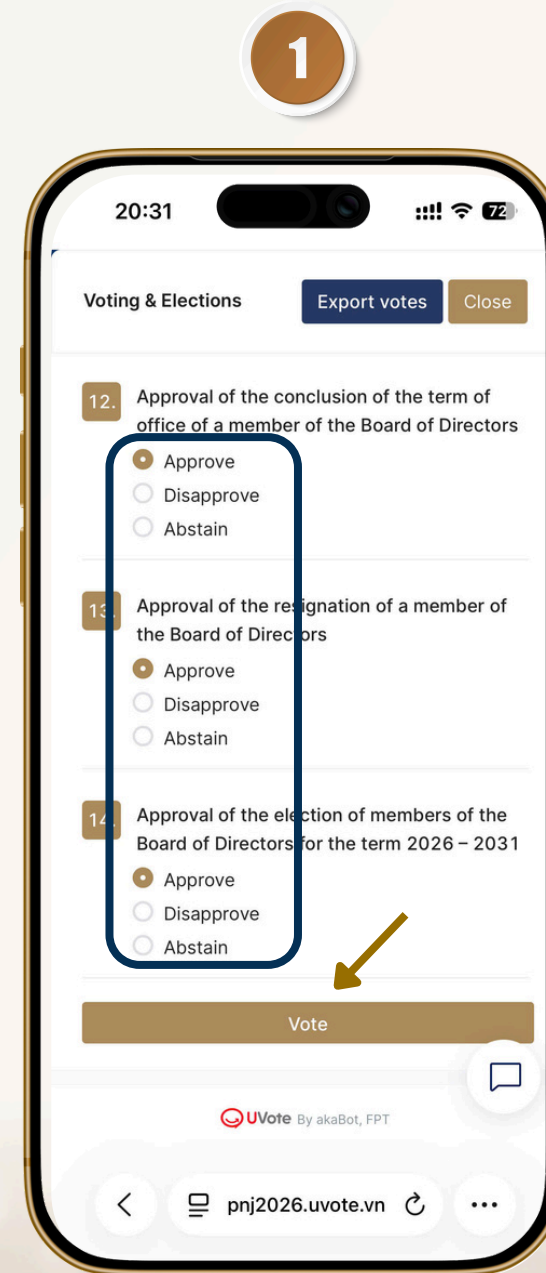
1

20:31

72

Voting & Elections

Export votes

Close

12. Approval of the conclusion of the term of office of a member of the Board of Directors

Approve

Disapprove

Abstain

13. Approval of the resignation of a member of the Board of Directors

Approve

Disapprove

Abstain

14. Approval of the election of members of the Board of Directors for the term 2026 – 2031

Approve

Disapprove

Abstain

Vote

UVote By akaBot, FPT

pnj2026.uvote.vn